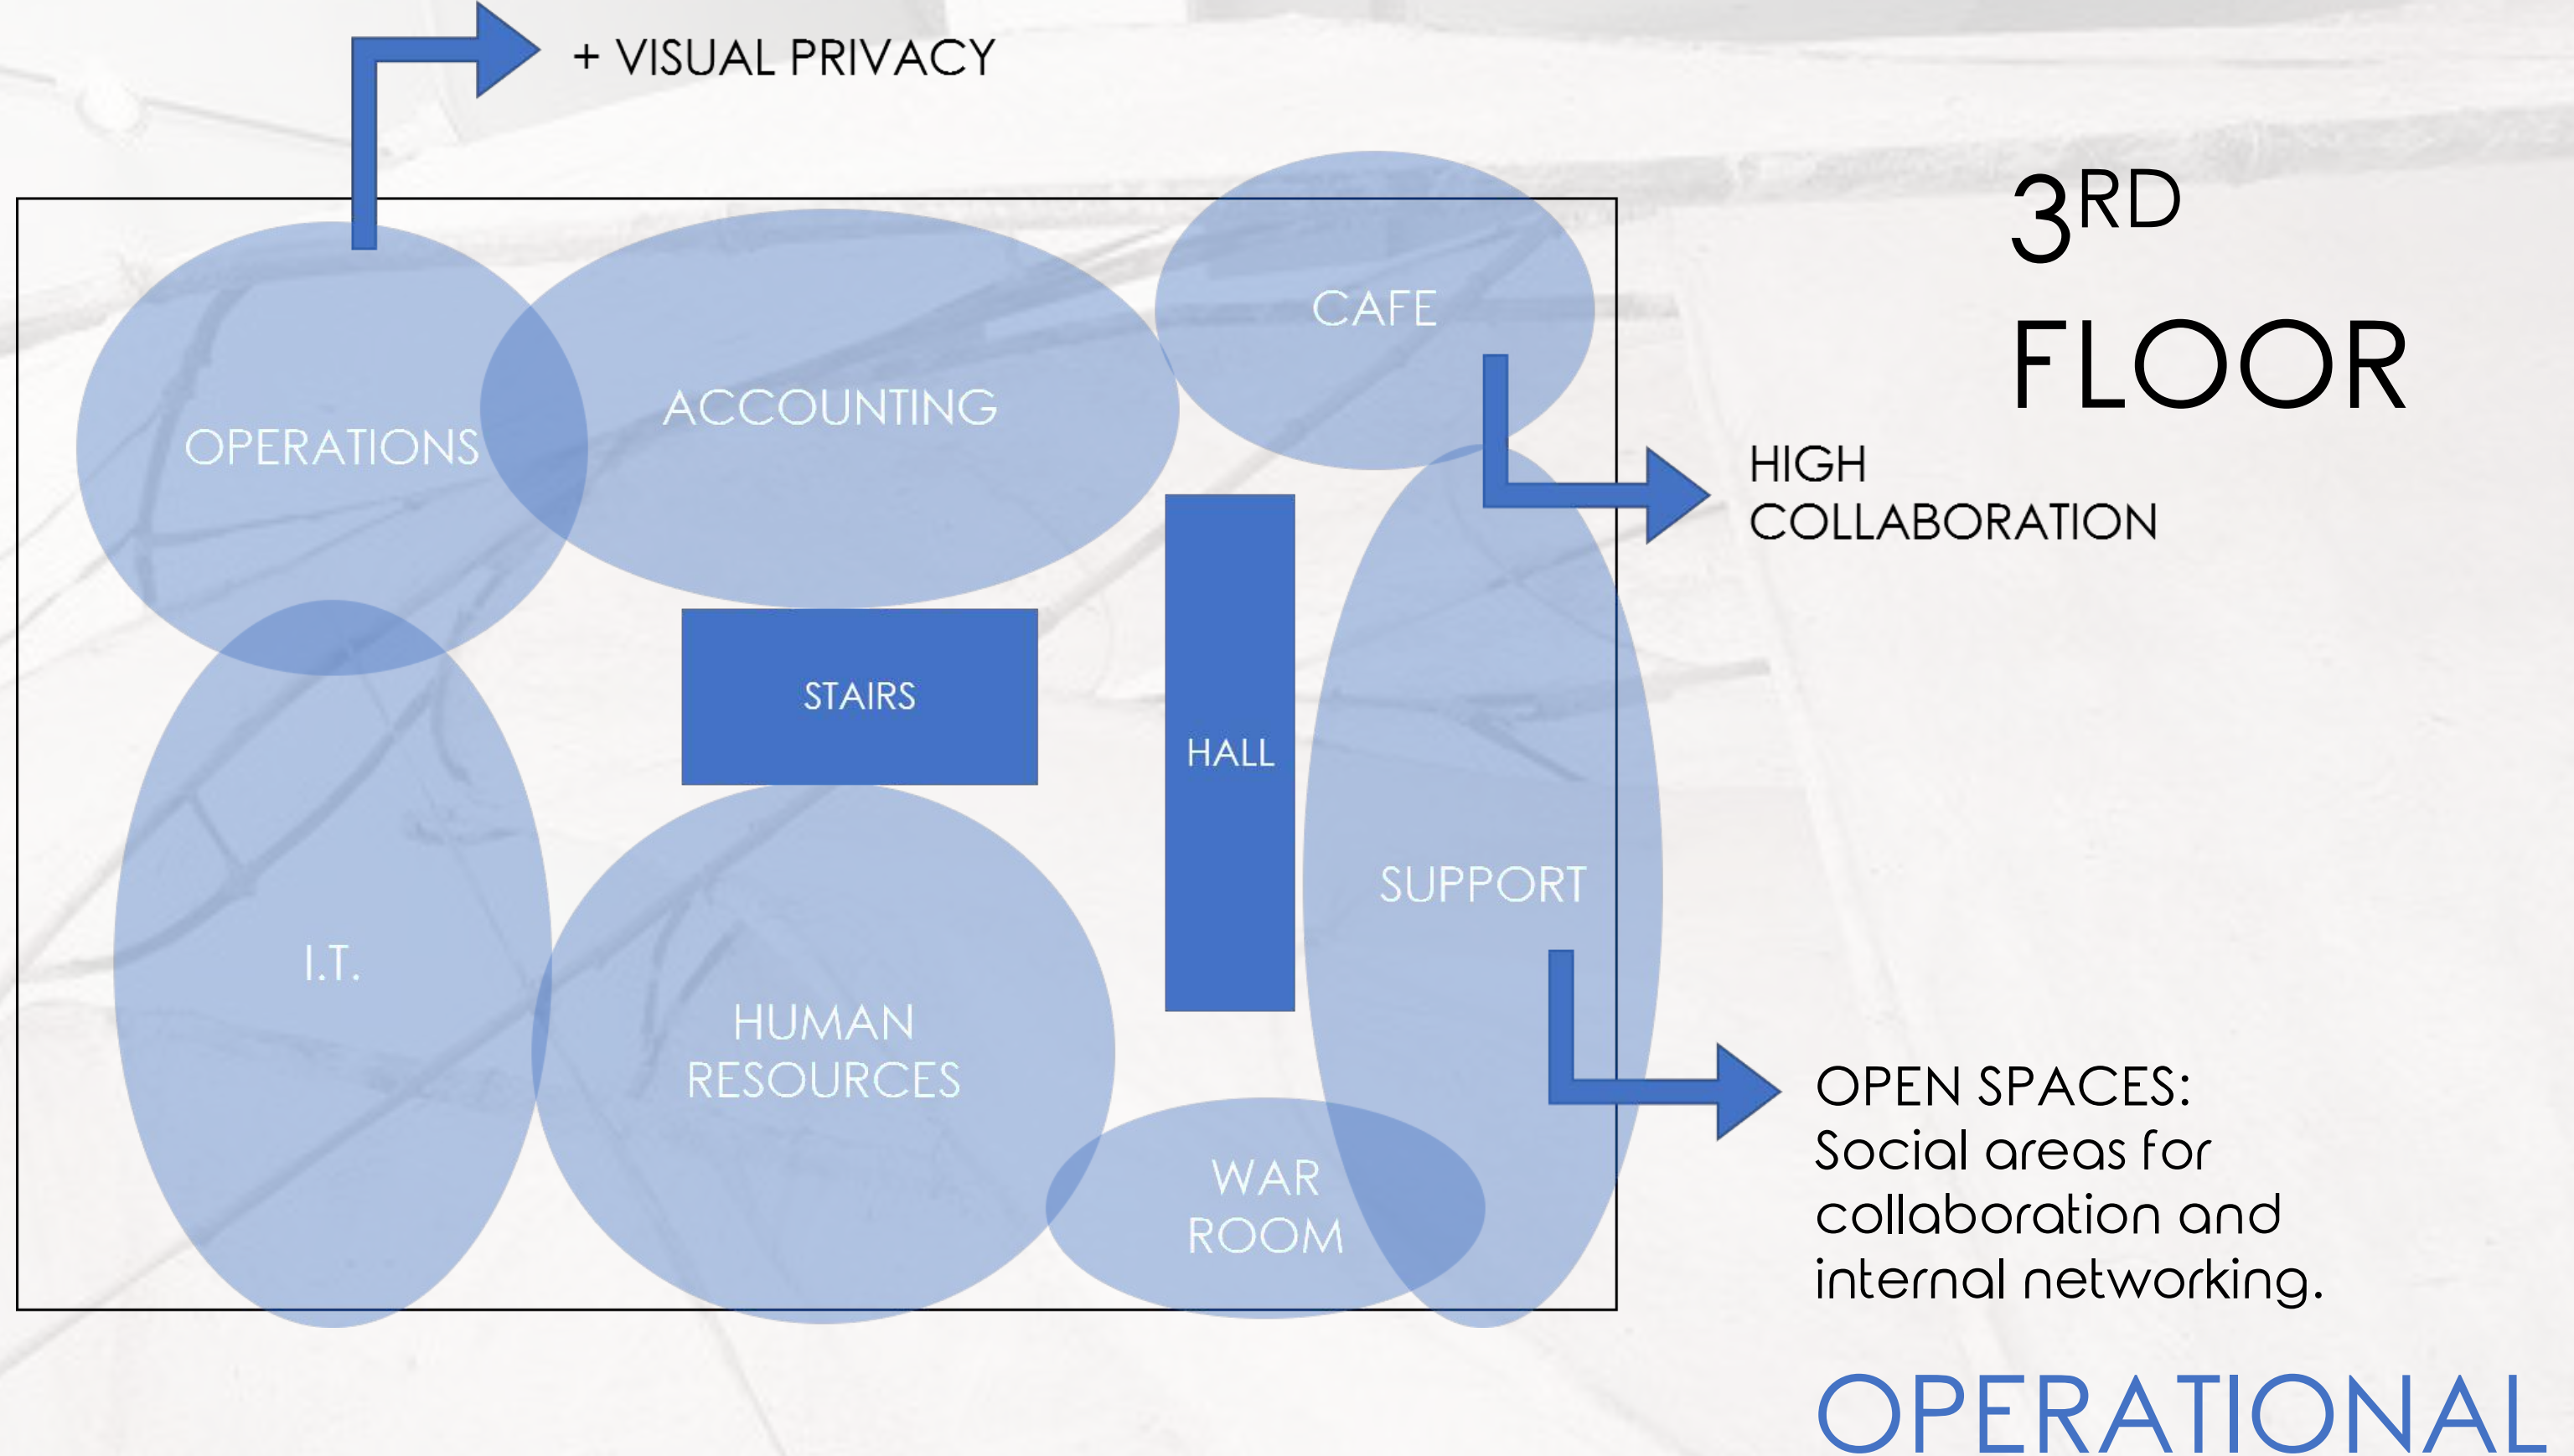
+ VISUAL PRIVACY

$3^{RD}$ FLOOR

CAFE

ACCOUNTING

OPERATIONS

HIGH COLLABORATION

STAIRS

HALL

I.T.

SUPPORT

HUMAN RESOURCES

WAR ROOM

OPEN SPACES: Social areas for collaboration and internal networking.

OPERATIONAL